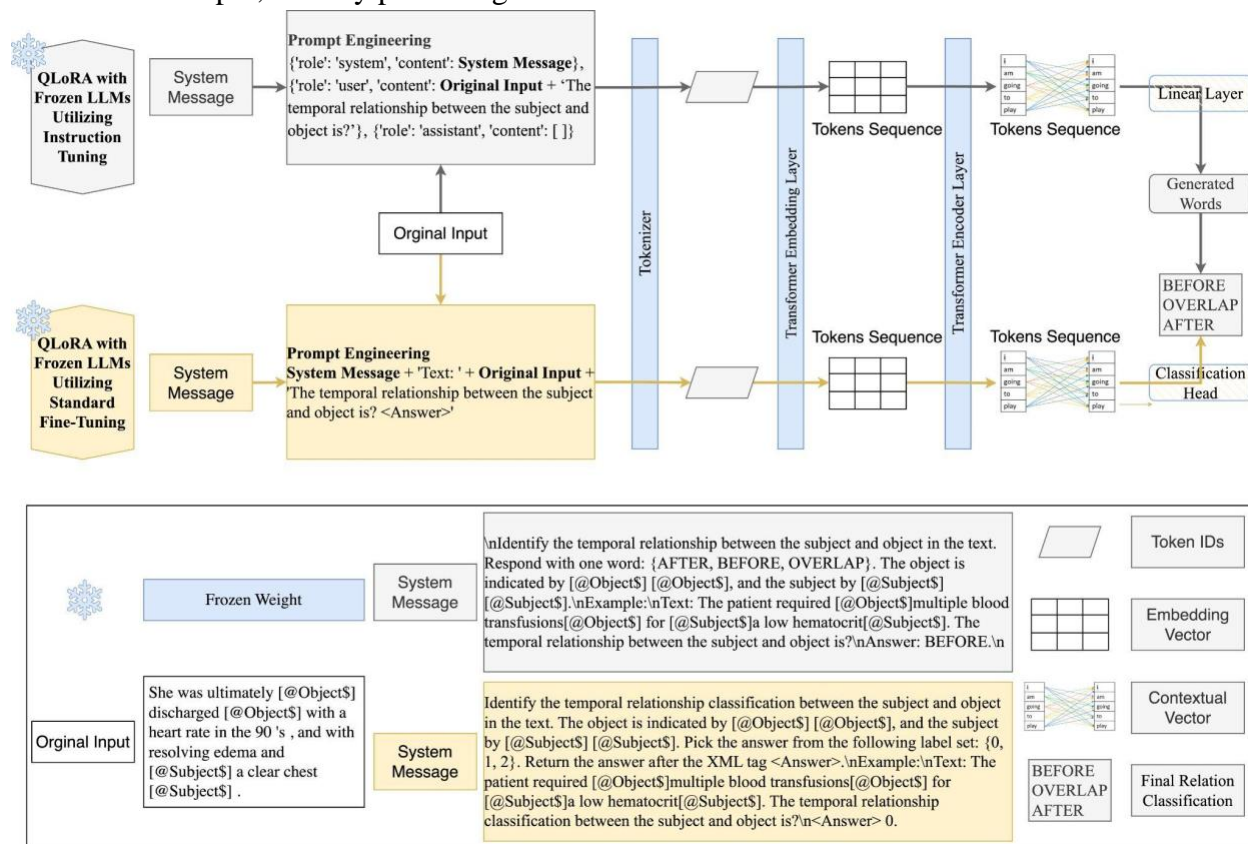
QLoRA with Frozen LLMs Utilizing Instruction Tuning

System Message

Prompt Engineering
{'role': 'system', 'content': **System Message**}, {'role': 'user', 'content': **Original Input** + 'The temporal relationship between the subject and object is?'}, {'role': 'assistant', 'content': [ ]}

Orginal Input

Tokenizer

Transformer Embedding Layer

Tokens Sequence

Transformer Encoder Layer

Tokens Sequence

i am going to play

i am going to play

Linear Layer

Generated Words

BEFORE OVERLAP AFTER

QLoRA with Frozen LLMs Utilizing Standard Fine-Tuning

System Message

Prompt Engineering
**System Message** + 'Text: ' + **Original Input** + 'The temporal relationship between the subject and object is? <Answer>'

Tokens Sequence

Tokens Sequence

i am going to play

i am going to play

Classification Head

Frozen Weight

System Message

\nIdentify the temporal relationship between the subject and object in the text. Respond with one word: {AFTER, BEFORE, OVERLAP}. The object is indicated by [@Object$] [@Object$], and the subject by [@Subject$] [@Subject$].\nExample:\nText: The patient required [@Object$]multiple blood transfusions[@Object$] for [@Subject$]a low hematocrit[@Subject$]. The temporal relationship between the subject and object is?\nAnswer: BEFORE.\n

Token IDs

Embedding Vector

Orginal Input

She was ultimately [@Object$] discharged [@Object$] with a heart rate in the 90 's , and with resolving edema and [@Subject$] a clear chest [@Subject$] .

System Message

Identify the temporal relationship classification between the subject and object in the text. The object is indicated by [@Object$] [@Object$], and the subject by [@Subject$] [@Subject$]. Pick the answer from the following label set: {0, 1, 2}. Return the answer after the XML tag <Answer>.\nExample:\nText: The patient required [@Object$]multiple blood transfusions[@Object$] for [@Subject$]a low hematocrit[@Subject$]. The temporal relationship classification between the subject and object is?\n<Answer> 0.

i am going to play

i am going to play

Contextual Vector

BEFORE OVERLAP AFTER

Final Relation Classification